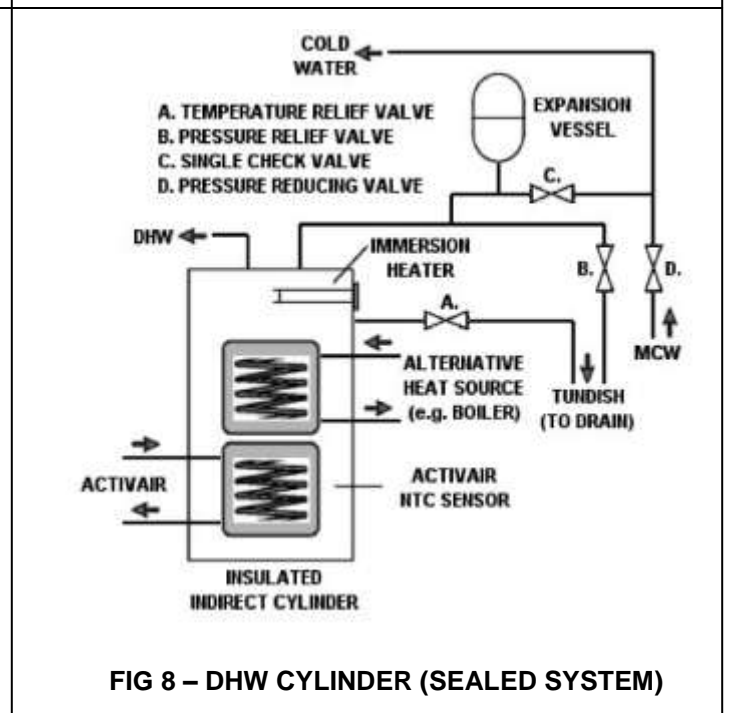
COLD WATER

A. TEMPERATURE RELIEF VALVE
B. PRESSURE RELIEF VALVE
C. SINGLE CHECK VALVE
D. PRESSURE REDUCING VALVE

EXPANSION VESSEL

C.

DHW

IMMERSION HEATER

B.

D.

A.

MCW

ALTERNATIVE HEAT SOURCE (e.g. BOILER)

TUNDISH (TO DRAIN)

ACTIVAIR

ACTIVAIR NTC SENSOR

INSULATED INDIRECT CYLINDER

FIG 8 – DHW CYLINDER (SEALED SYSTEM)